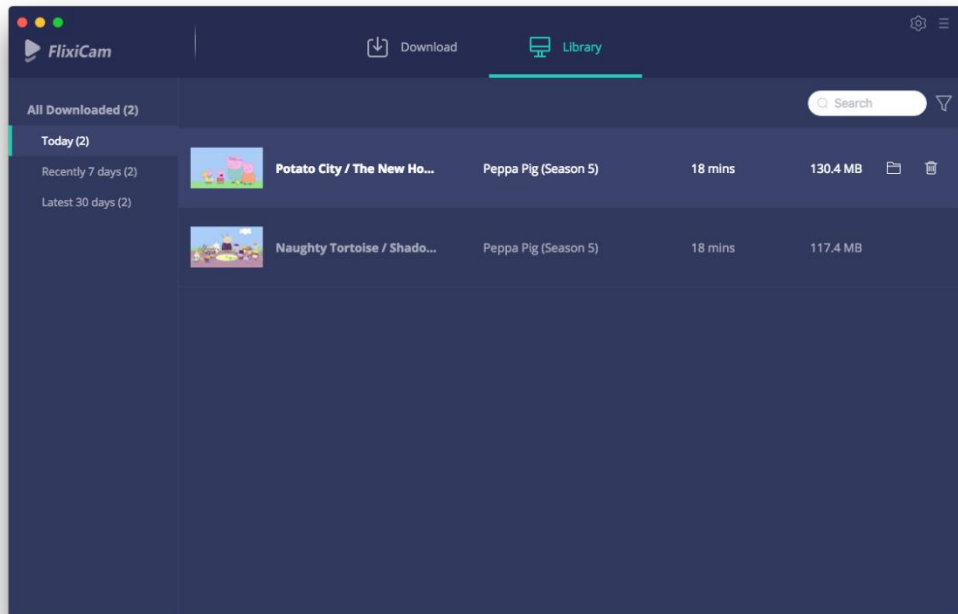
FlixiCam

Download

Library

All Downloaded (2)

Today (2)

Recently 7 days (2)

Latest 30 days (2)

Search

| Potato City / The New Ho... | Peppa Pig (Season 5) | 18 mins | 130.4 MB |
|---|---|---|---|
| Naughty Tortoise / Shado... | Peppa Pig (Season 5) | 18 mins | 117.4 MB |